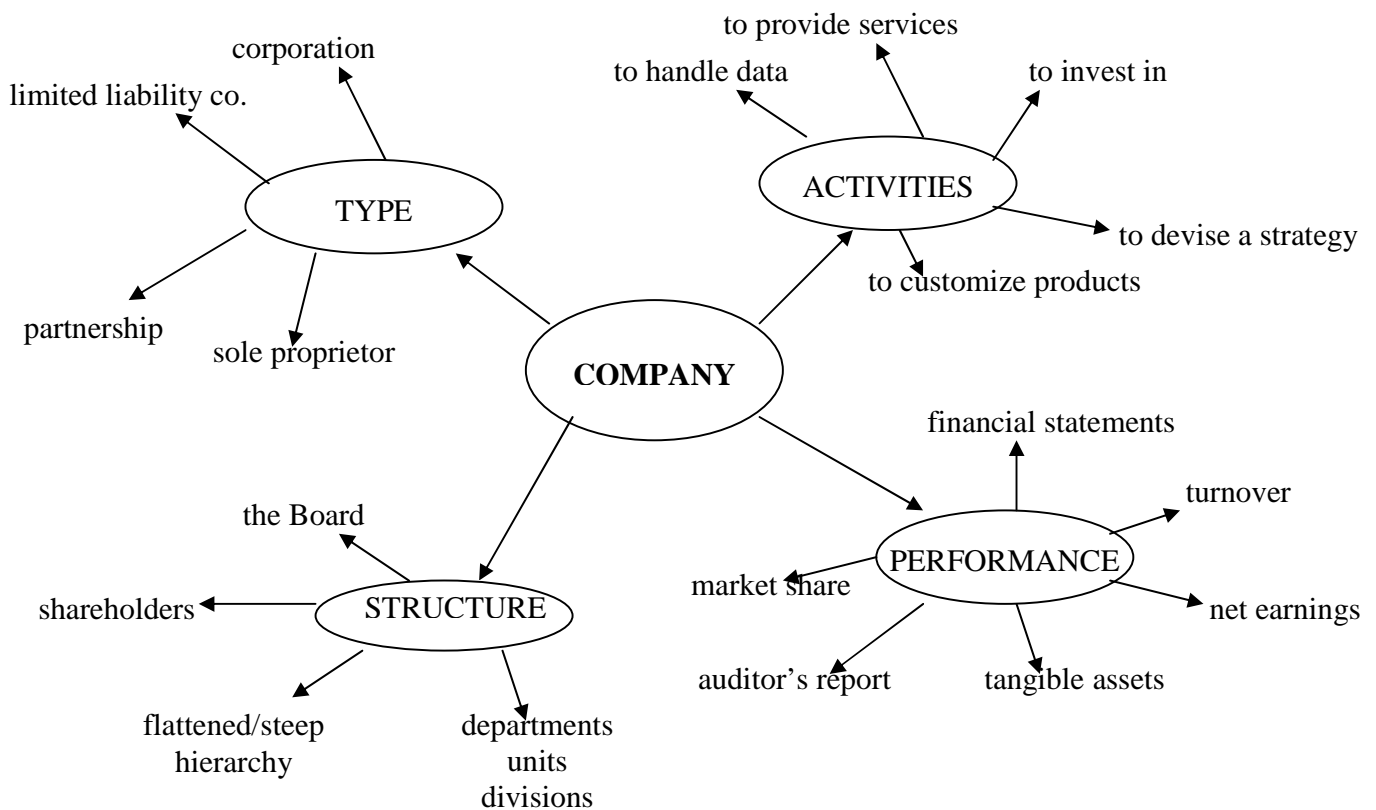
COMPANY

TYPE
corporation
limited liability co.
partnership
sole proprietor

ACTIVITIES
to provide services
to handle data
to invest in
to devise a strategy
to customize products

STRUCTURE
the Board
shareholders
flattened/steep hierarchy
departments units divisions

PERFORMANCE
financial statements
turnover
market share
net earnings
auditor's report
tangible assets